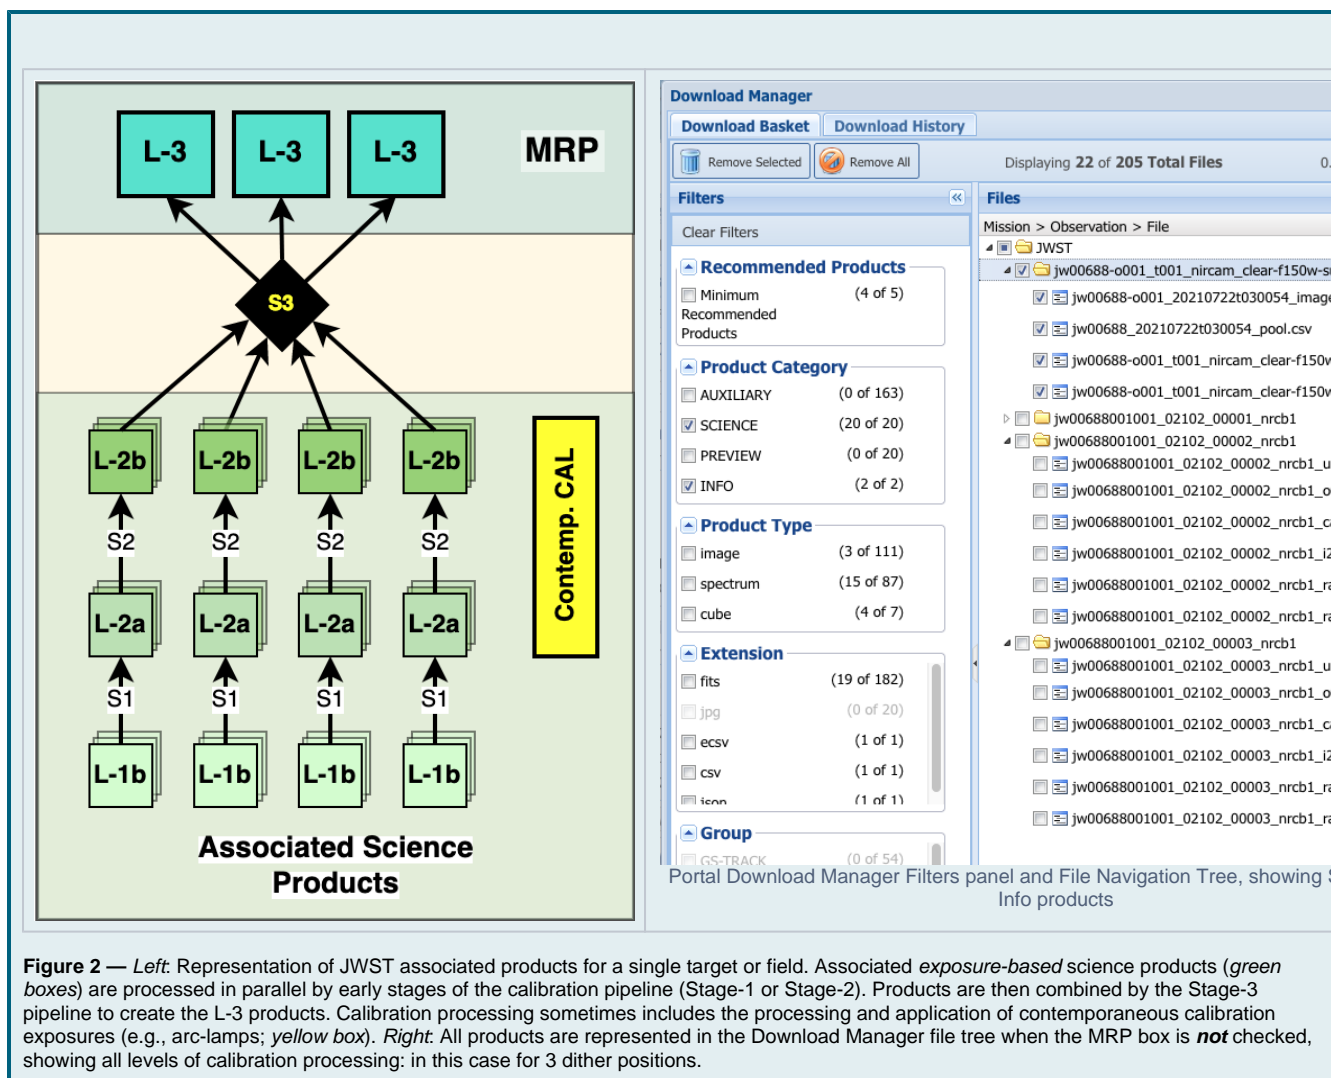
L-3 L-3 L-3

MRP

S3

L-2b L-2b L-2b L-2b

S2 S2 S2 S2

L-2a L-2a L-2a L-2a

S1 S1 S1 S1

L-1b L-1b L-1b L-1b

Contemp. CAL

Associated Science Products

Download Manager

Download Basket | Download History

Remove Selected | Remove All | Displaying 22 of 205 Total Files | 0.

Filters

Clear Filters

Recommended Products

Minimum Recommended Products (4 of 5)

Product Category

AUXILIARY (0 of 163)

SCIENCE (20 of 20)

PREVIEW (0 of 20)

INFO (2 of 2)

Product Type

image (3 of 111)

spectrum (15 of 87)

cube (4 of 7)

Extension

fits (19 of 182)

jpg (0 of 20)

ecsv (1 of 1)

csv (1 of 1)

json (1 of 1)

Group

GS-TRACK (0 of 54)

Files

Mission > Observation > File

JWST

jw00688-o001_t001_nircam_clear-f150w-s

jw00688-o001_20210722t030054_image

jw00688_20210722t030054_pool.csv

jw00688-o001_t001_nircam_clear-f150v

jw00688-o001_t001_nircam_clear-f150v

jw00688001001_02102_00001_nrcb1

jw00688001001_02102_00002_nrcb1

jw00688001001_02102_00002_nrcb1_u

jw00688001001_02102_00002_nrcb1_o

jw00688001001_02102_00002_nrcb1_c

jw00688001001_02102_00002_nrcb1_i2

jw00688001001_02102_00002_nrcb1_r

jw00688001001_02102_00002_nrcb1_r

jw00688001001_02102_00003_nrcb1

jw00688001001_02102_00003_nrcb1_u

jw00688001001_02102_00003_nrcb1_o

jw00688001001_02102_00003_nrcb1_c

jw00688001001_02102_00003_nrcb1_i2

jw00688001001_02102_00003_nrcb1_r

jw00688001001_02102_00003_nrcb1_r

Portal Download Manager Filters panel and File Navigation Tree, showing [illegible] Info products

**Figure 2 —** *Left*: Representation of JWST associated products for a single target or field. Associated *exposure-based* science products (*green boxes*) are processed in parallel by early stages of the calibration pipeline (Stage-1 or Stage-2). Products are then combined by the Stage-3 pipeline to create the L-3 products. Calibration processing sometimes includes the processing and application of contemporaneous calibration exposures (e.g., arc-lamps; *yellow box*). *Right*: All products are represented in the Download Manager file tree when the MRP box is ***not*** checked, showing all levels of calibration processing: in this case for 3 dither positions.